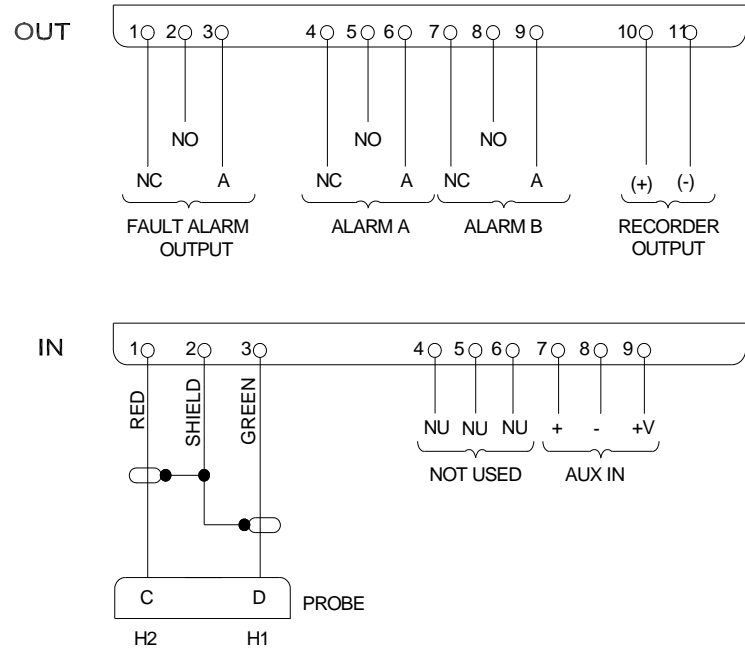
OUT

1 2 3 4 5 6 7 8 9 10 11

NO NO NO

NC A NC A NC A (+) (-)

FAULT ALARM OUTPUT

ALARM A

ALARM B

RECORDER OUTPUT

IN

1 2 3 4 5 6 7 8 9

RED SHIELD GREEN

NU NU NU + - +V

NOT USED

AUX IN

C D

PROBE

H2 H1